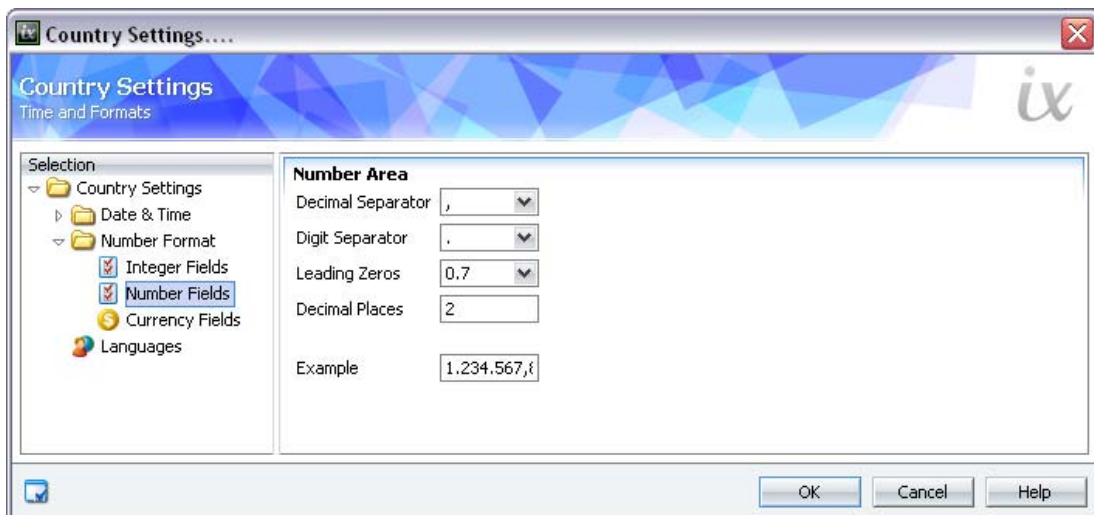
Country Settings....

Country Settings
Time and Formats

ix

Selection
Country Settings
Date & Time
Number Format
Integer Fields
Number Fields
Currency Fields
Languages

Number Area
Decimal Separator ,
Digit Separator .
Leading Zeros 0.7
Decimal Places 2

Example 1.234.567,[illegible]

OK Cancel Help